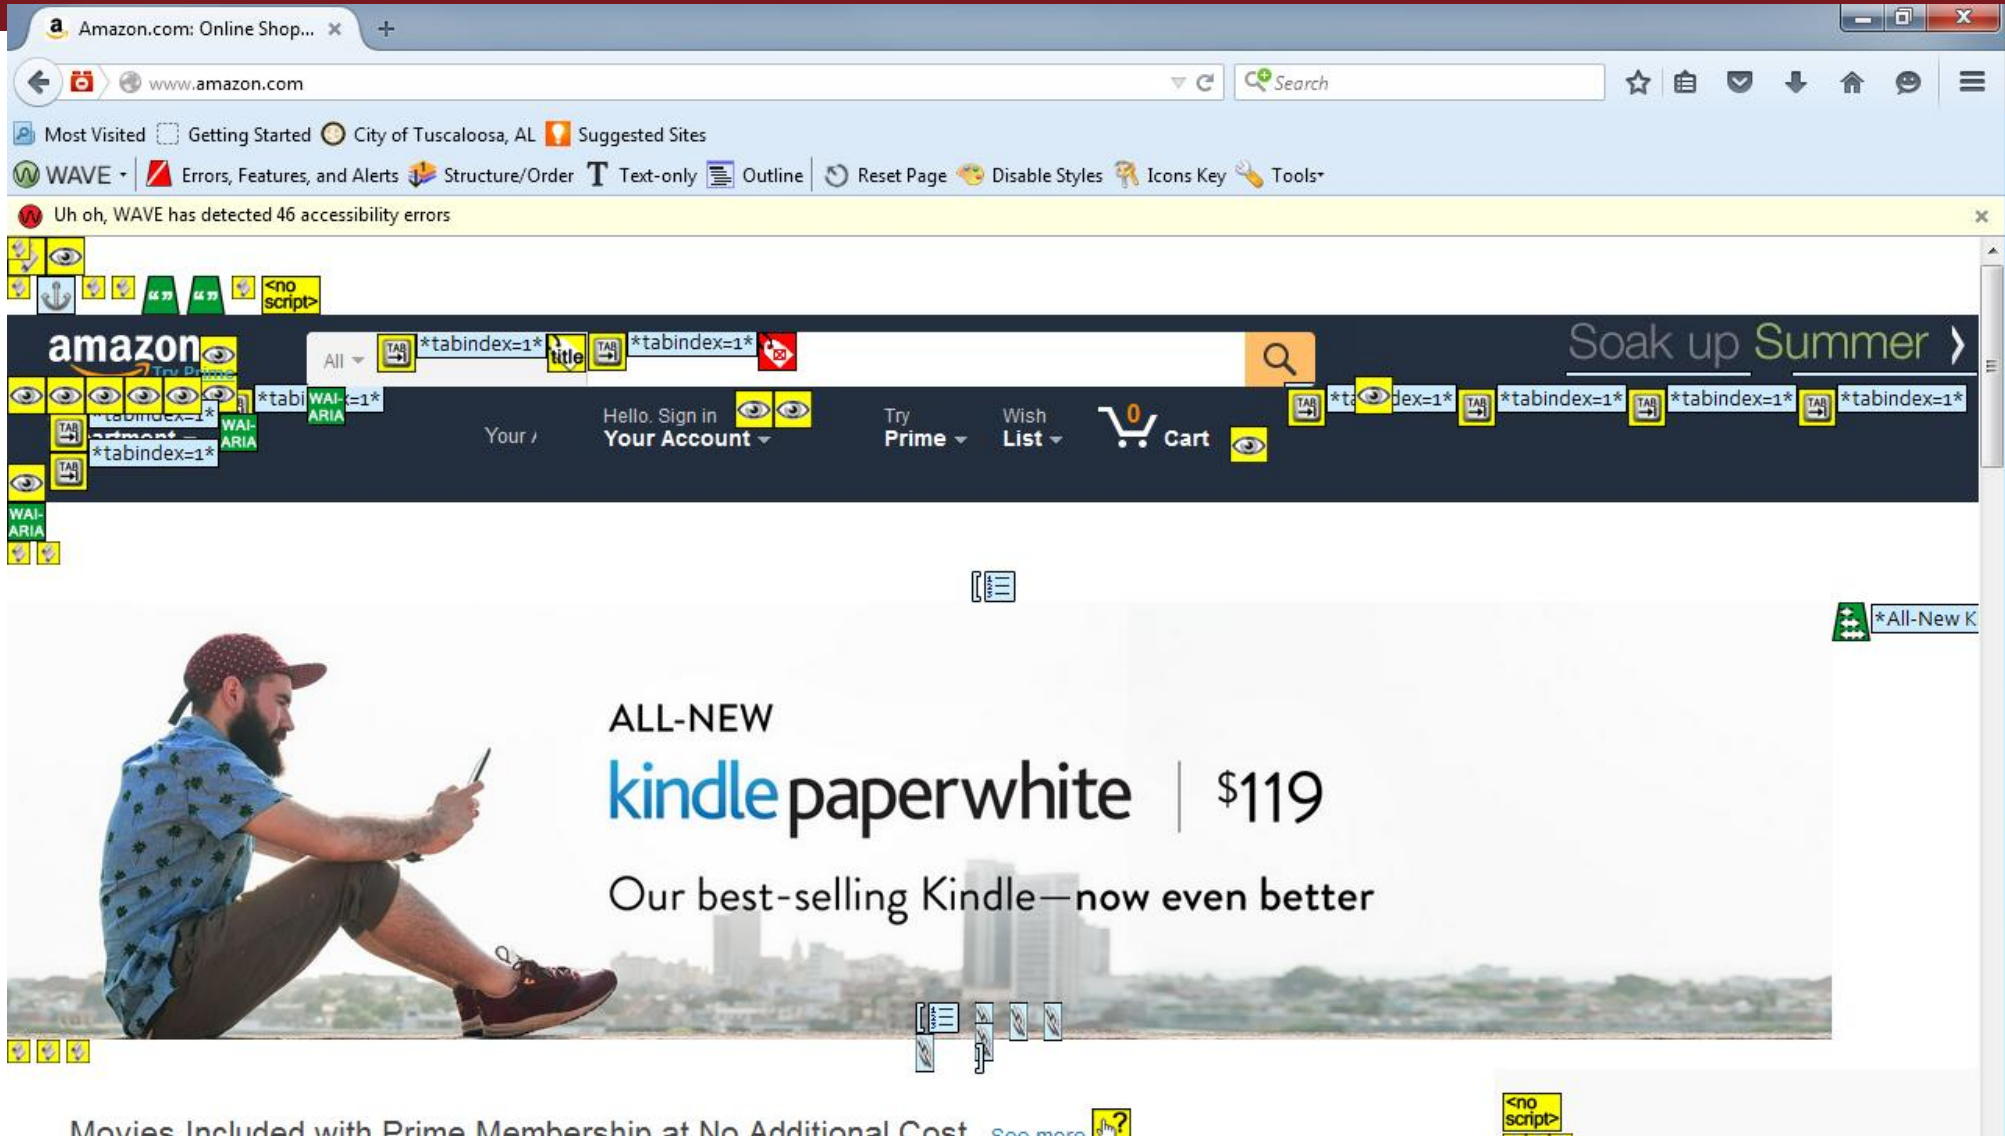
Amazon.com: Online Shop...

www.amazon.com

Search

Most Visited  Getting Started  City of Tuscaloosa, AL  Suggested Sites

WAVE  Errors, Features, and Alerts  Structure/Order  Text-only  Outline  Reset Page  Disable Styles  Icons Key  Tools

Uh oh, WAVE has detected 46 accessibility errors

<no script>

amazon Try Prime

All  *tabindex=1*  title  *tabindex=1*

Soak up Summer

*tabi WAI-ARIA =1*  *tabindex=1*  WAI-ARIA  *tabindex=1*

WAI-ARIA

Your A  Hello. Sign in Your Account  Try Prime  Wish List  0 Cart

*ta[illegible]dex=1*  *tabindex=1*  *tabindex=1*  *tabindex=1*

*All-New K

ALL-NEW

kindle paperwhite | $119

Our best-selling Kindle—now even better

Movies Included with Prime Membership at No Additional Cost  See more

<no script>